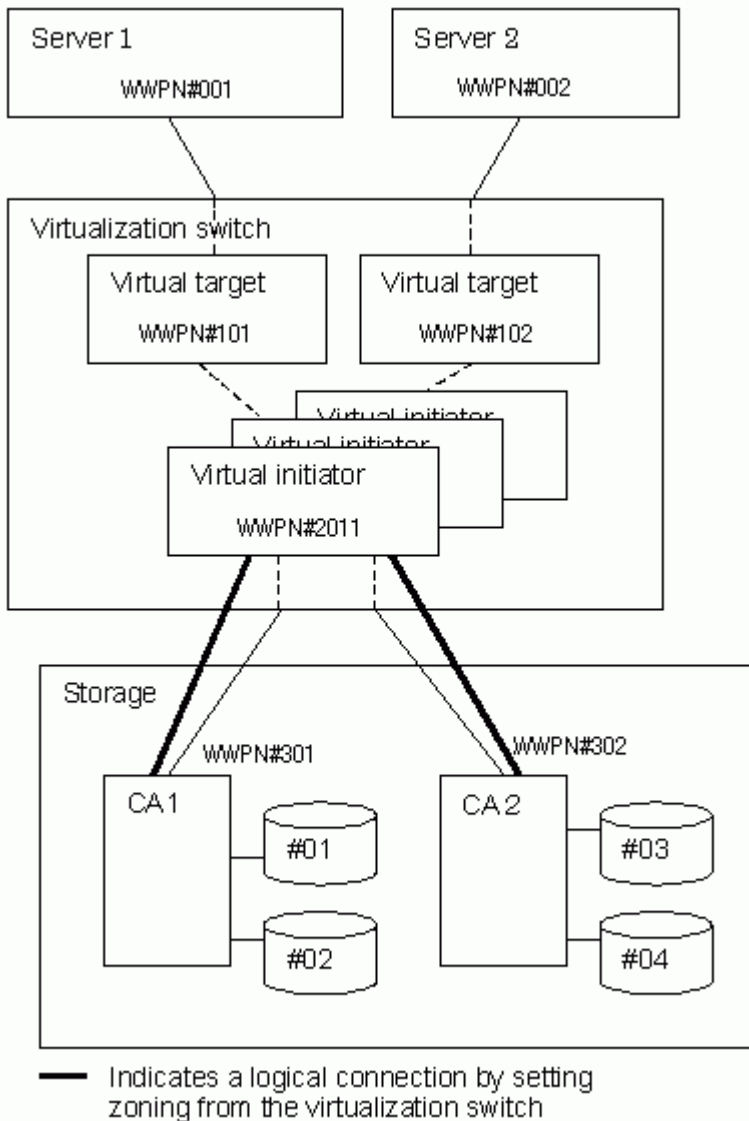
Server 1
WWPN#001

Server 2
WWPN#002

Virtualization switch

Virtual target
WWPN#101

Virtual target
WWPN#102

Virtual initiator

Virtual initiator

Virtual initiator
WWPN#2011

Storage

WWPN#301

WWPN#302

CA 1

#01

#02

CA 2

#03

#04

Indicates a logical connection by setting zoning from the virtualization switch